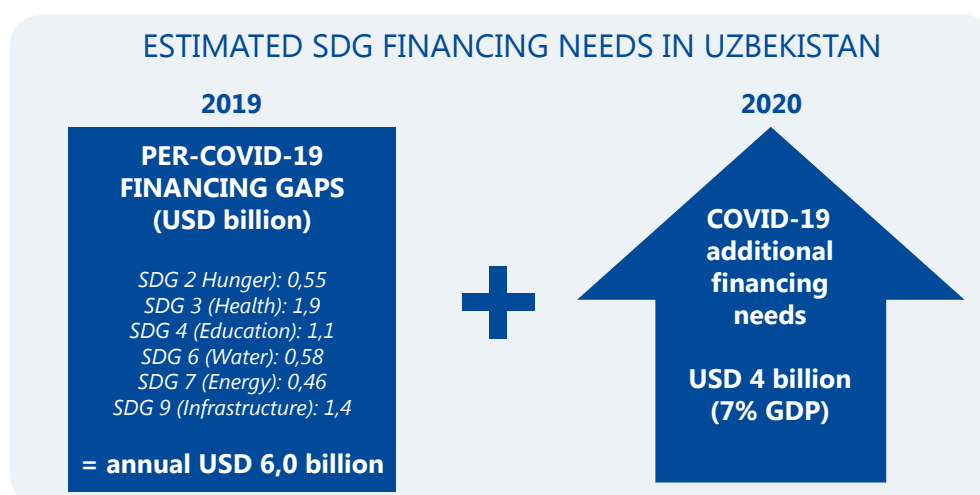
ESTIMATED SDG FINANCING NEEDS IN UZBEKISTAN

2019

PER-COVID-19 FINANCING GAPS (USD billion)

SDG 2 Hunger): 0,55
SDG 3 (Health): 1,9
SDG 4 (Education): 1,1
SDG 6 (Water): 0,58
SDG 7 (Energy): 0,46
SDG 9 (Infrastructure): 1,4

= annual USD 6,0 billion

+

2020

COVID-19 additional financing needs

USD 4 billion (7% GDP)